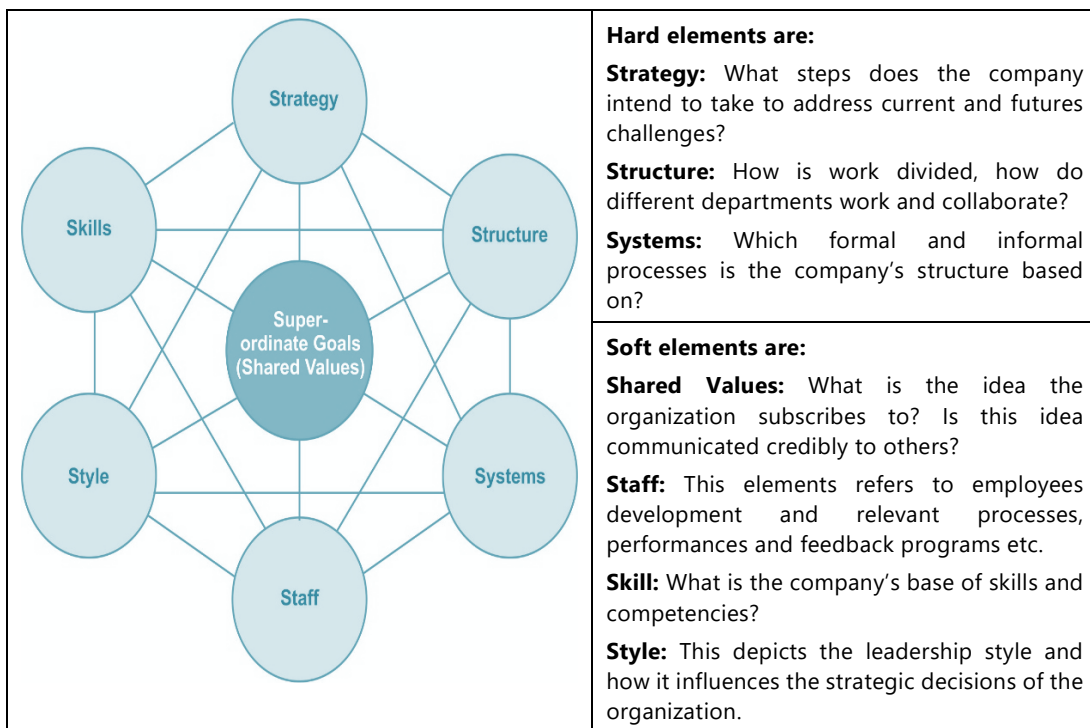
Strategy

Skills

Structure

Super-ordinate Goals (Shared Values)

Style

Systems

Staff

| | |
|---|---|
| | **Hard elements are:** **Strategy:** What steps does the company intend to take to address current and futures challenges? **Structure:** How is work divided, how do different departments work and collaborate? **Systems:** Which formal and informal processes is the company's structure based on? |
| | **Soft elements are:** **Shared Values:** What is the idea the organization subscribes to? Is this idea communicated credibly to others? **Staff:** This elements refers to employees development and relevant processes, performances and feedback programs etc. **Skill:** What is the company's base of skills and competencies? **Style:** This depicts the leadership style and how it influences the strategic decisions of the organization. |